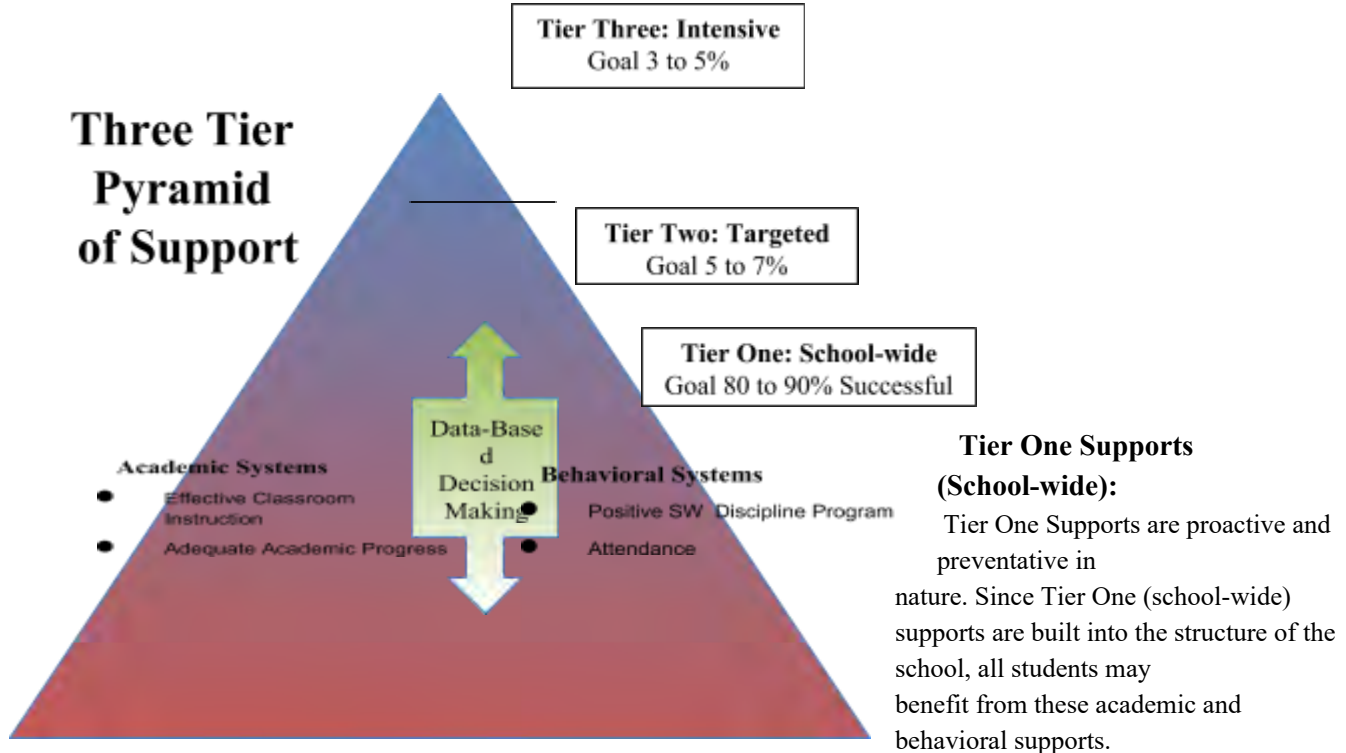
Tier Three: Intensive
Goal 3 to 5%

Three Tier Pyramid of Support

Tier Two: Targeted
Goal 5 to 7%

Tier One: School-wide
Goal 80 to 90% Successful

Data-Based Decision Making

Academic Systems
- Effective Classroom Instruction
- Adequate Academic Progress

Behavioral Systems
- Positive SW Discipline Program
- Attendance

Tier One Supports (School-wide):

Tier One Supports are proactive and preventative in nature. Since Tier One (school-wide) supports are built into the structure of the school, all students may benefit from these academic and behavioral supports.